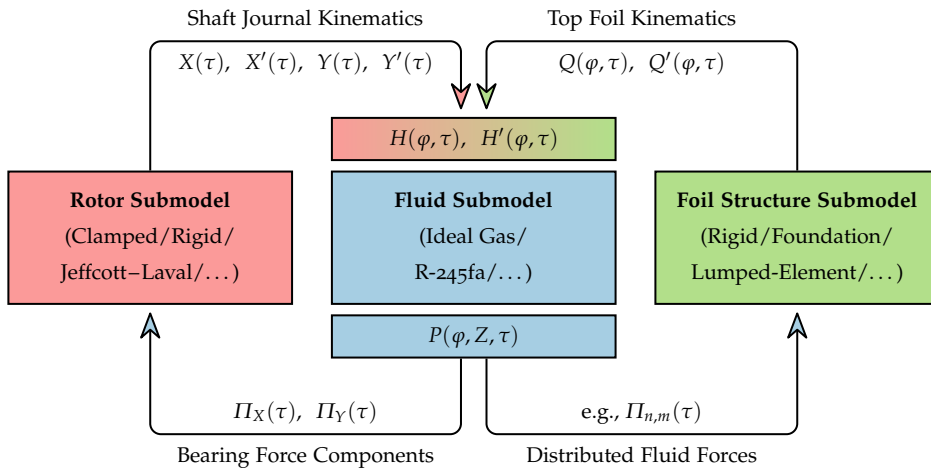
Shaft Journal Kinematics

Top Foil Kinematics

$X(\tau),\ X'(\tau),\ Y(\tau),\ Y'(\tau)$

$Q(\varphi,\tau),\ Q'(\varphi,\tau)$

$H(\varphi,\tau),\ H'(\varphi,\tau)$

**Rotor Submodel**
(Clamped/Rigid/
Jeffcott–Laval/...)

**Fluid Submodel**
(Ideal Gas/
R-245fa/...)

**Foil Structure Submodel**
(Rigid/Foundation/
Lumped-Element/...)

$P(\varphi,Z,\tau)$

$\Pi_X(\tau),\ \Pi_Y(\tau)$

e.g., $\Pi_{n,m}(\tau)$

Bearing Force Components

Distributed Fluid Forces